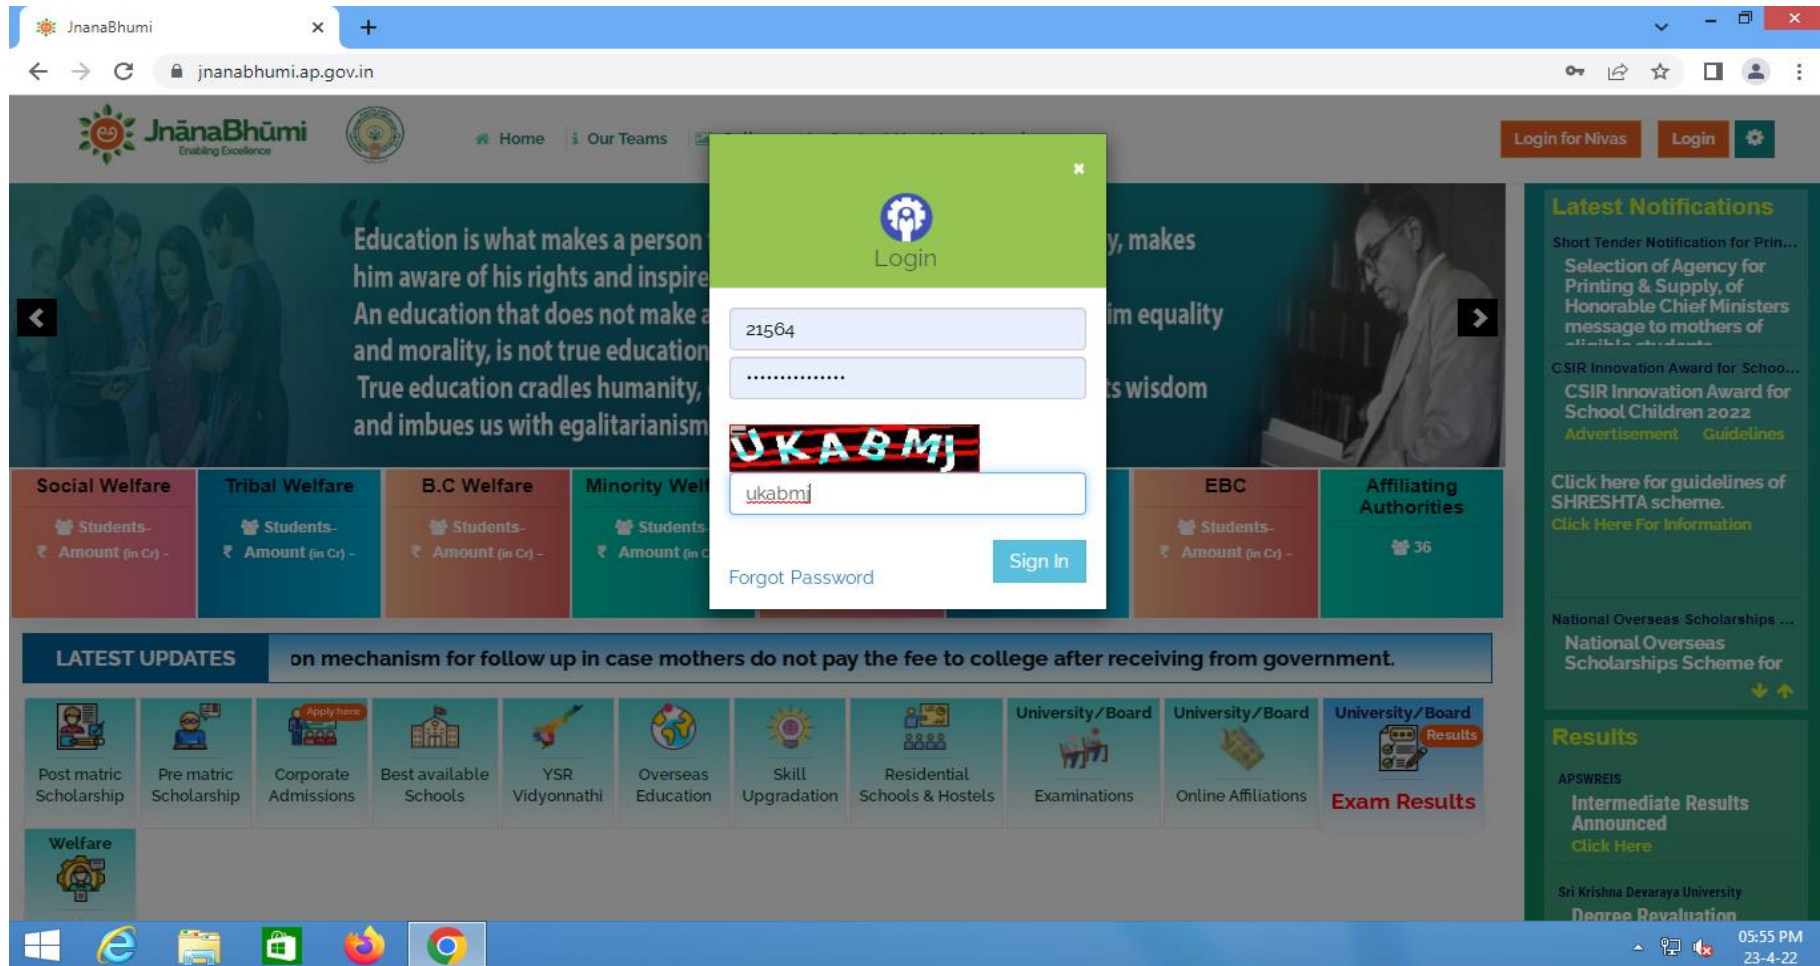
JnanaBhumi
jnanabhumi.ap.gov.in

JnānaBhūmi
Enabling Excellence

Home | Our Teams

Login for Nivas | Login

Education is what makes a person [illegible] , makes him aware of his rights and inspire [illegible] An education that does not make a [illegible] im equality and morality, is not true education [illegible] True education cradles humanity, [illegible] s wisdom and imbues us with egalitarianism

×
Login
21564
•••••••••••••••
UKABMj
ukabmj
Forgot Password
Sign In

Social Welfare
Students -
₹ Amount (in Cr) -

Tribal Welfare
Students -
₹ Amount (in Cr) -

B.C Welfare
Students -
₹ Amount (in Cr) -

Minority Wel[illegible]
Students -
₹ Amount (in C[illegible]

EBC
Students -
₹ Amount (in Cr) -

Affiliating Authorities
36

LATEST UPDATES
on mechanism for follow up in case mothers do not pay the fee to college after receiving from government.

Post matric Scholarship
Pre matric Scholarship
Apply here
Corporate Admissions
Best available Schools
YSR Vidyonnathi
Overseas Education
Skill Upgradation
Residential Schools & Hostels
University/Board
Examinations
University/Board
Online Affiliations
University/Board
Results
Exam Results
Welfare

Latest Notifications
Short Tender Notification for Prin...
Selection of Agency for Printing & Supply of Honorable Chief Ministers message to mothers of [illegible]
CSIR Innovation Award for Schoo...
CSIR Innovation Award for School Children 2022
Advertisement Guidelines
Click here for guidelines of SHRESHTA scheme.
Click Here For Information
National Overseas Scholarships ...
National Overseas Scholarships Scheme for

Results
APSWREIS
Intermediate Results Announced
Click Here
Sri Krishna Devaraya University
Degree Revaluation

05:55 PM
23-4-22